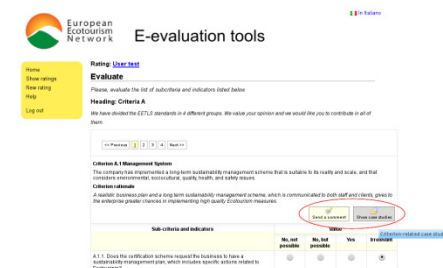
European Ecotourism Network

E-evaluation tools

In italiano

Home
Show ratings
New rating
Help

Log out

Rating: User test

Evaluate

Please, evaluate the list of subcriteria and indicators listed below

Heading: Criteria A

We have divided the EETLS standards in 4 different groups. We value your opinion and we would like you to contribute in all of them.

<< Previous 1 2 3 4 Next >>

Criterion A.1 Management System

The company has implemented a long-term sustainability management scheme that is suitable to its reality and scale, and that considers environmental, sociocultural, quality, health, and safety issues.

Criterion rationale

A realistic business plan and a long term sustainability management scheme, which is communicated to both staff and clients, gives to the enterprise greater chances in implementing high quality Ecotourism measures.

Send a comment

Show case studies

Criterion related case stud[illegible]

| Sub-criteria and indicators | Value: No, not possible | No, but possible | Yes | Irrelevant |
|---|---|---|---|---|
| A.1.1. Does the certification scheme request the business to have a sustainability management plan, which includes specific actions related to Ecotourism? | | | | |